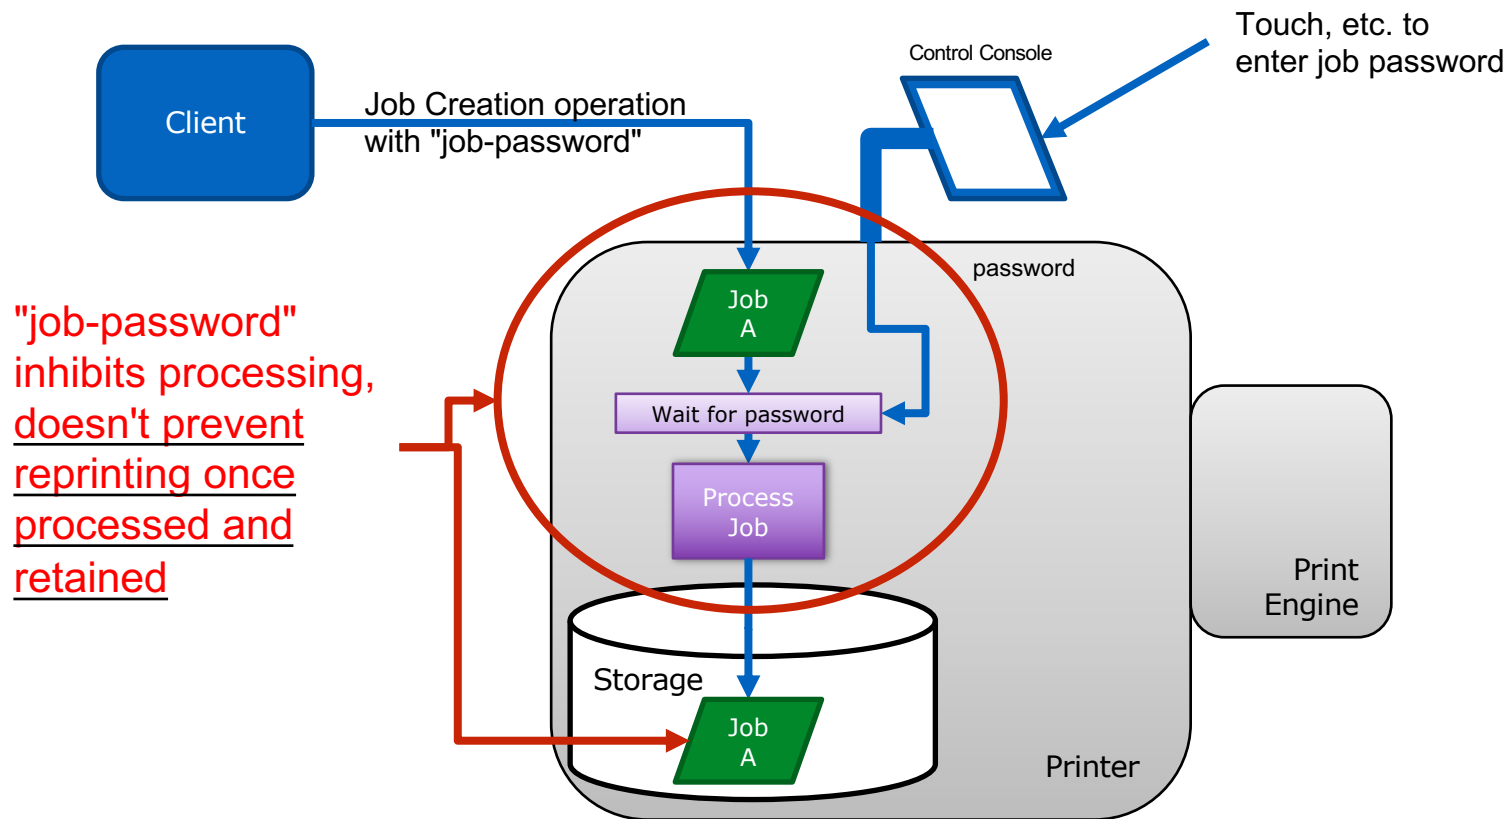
Client

Job Creation operation with "job-password"

Control Console

Touch, etc. to enter job password

password

"job-password" inhibits processing, doesn't prevent reprinting once processed and retained

Job A

Wait for password

Process Job

Storage

Job A

Printer

Print Engine